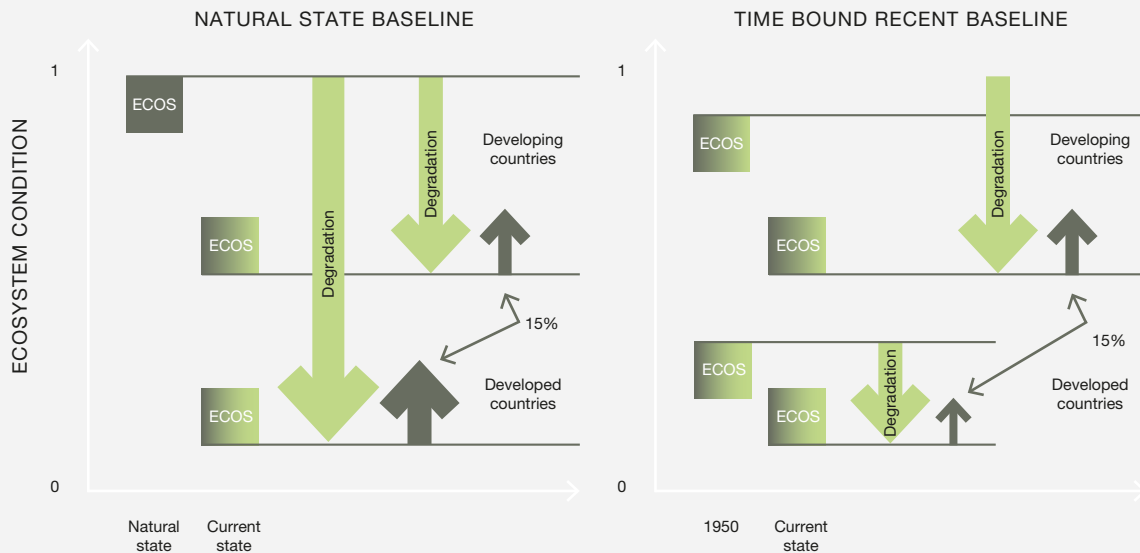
NATURAL STATE BASELINE

ECOSYSTEM CONDITION

1

ECOS

Degradation

Degradation

Developing countries

ECOS

15%

ECOS

Developed countries

0

Natural state

Current state

TIME BOUND RECENT BASELINE

1

ECOS

Degradation

Developing countries

ECOS

15%

ECOS

Degradation

Developed countries

ECOS

0

1950

Current state